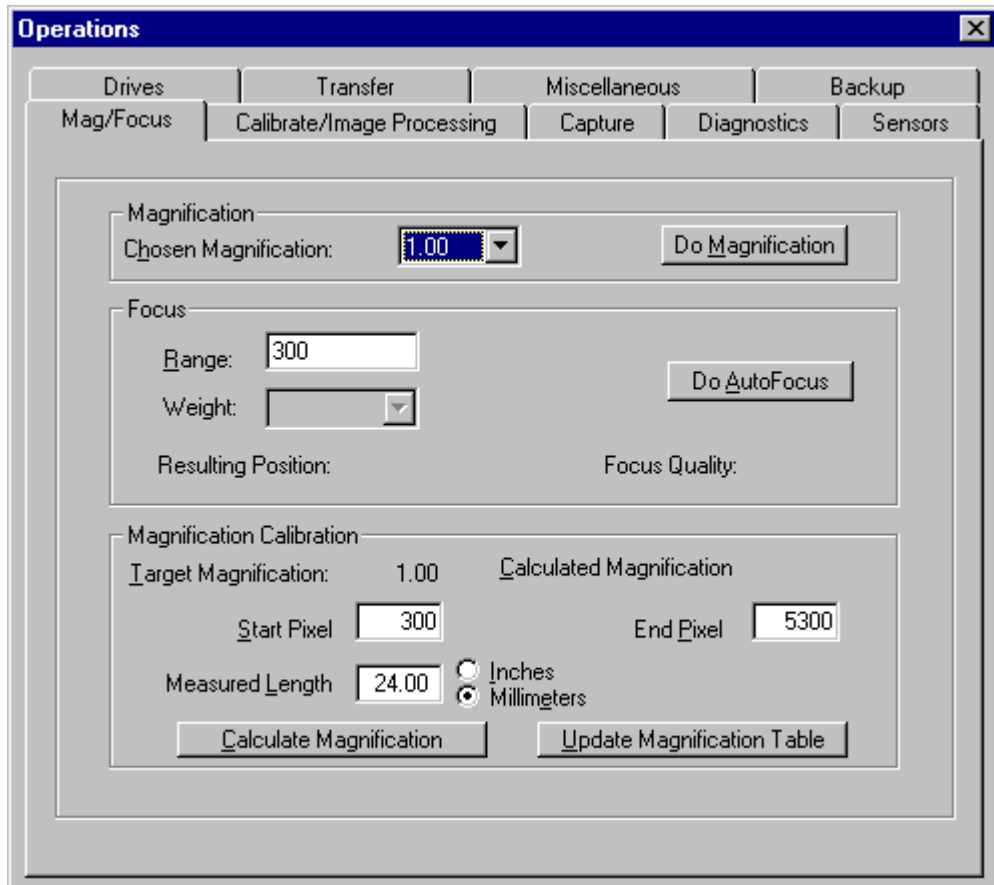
Operations

Drives
Transfer
Miscellaneous
Backup
Mag/Focus
Calibrate/Image Processing
Capture
Diagnostics
Sensors

Magnification
Chosen Magnification: 1.00
Do Magnification

Focus
Range: 300
Weight:
Do AutoFocus
Resulting Position:
Focus Quality:

Magnification Calibration
Target Magnification: 1.00
Calculated Magnification
Start Pixel 300
End Pixel 5300
Measured Length 24.00
Inches
Millimeters
Calculate Magnification
Update Magnification Table